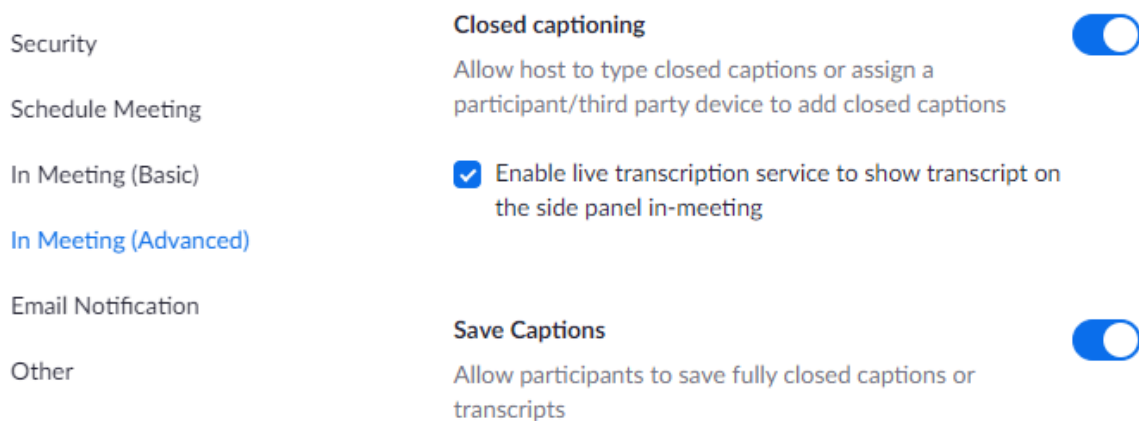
Security

Schedule Meeting

In Meeting (Basic)

In Meeting (Advanced)

Email Notification

Other

Closed captioning

Allow host to type closed captions or assign a participant/third party device to add closed captions

Enable live transcription service to show transcript on the side panel in-meeting

Save Captions

Allow participants to save fully closed captions or transcripts